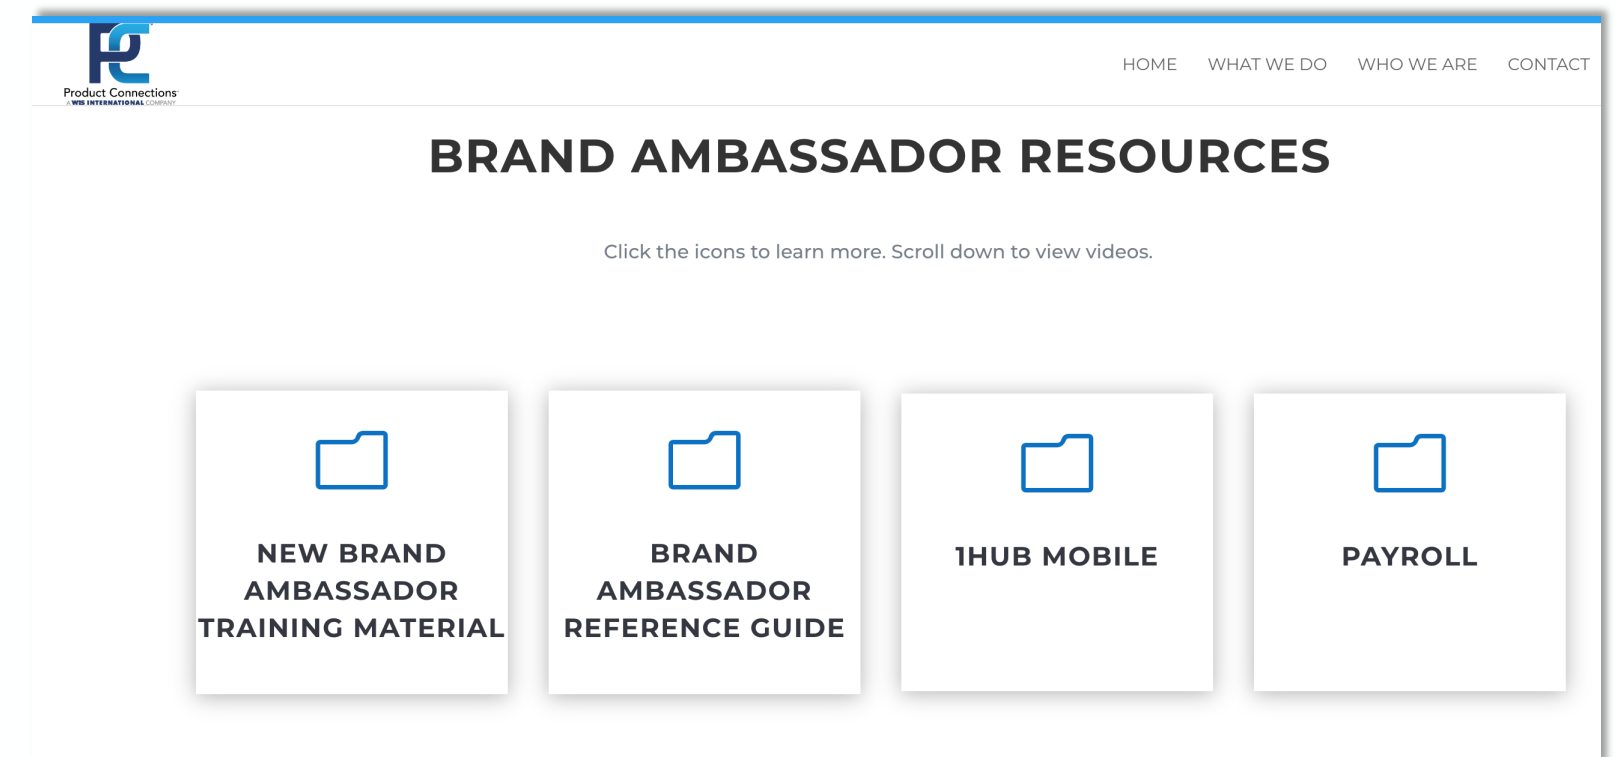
Product Connections
A WIS INTERNATIONAL COMPANY

HOME WHAT WE DO WHO WE ARE CONTACT

BRAND AMBASSADOR RESOURCES

Click the icons to learn more. Scroll down to view videos.

NEW BRAND AMBASSADOR TRAINING MATERIAL

BRAND AMBASSADOR REFERENCE GUIDE

1HUB MOBILE

PAYROLL